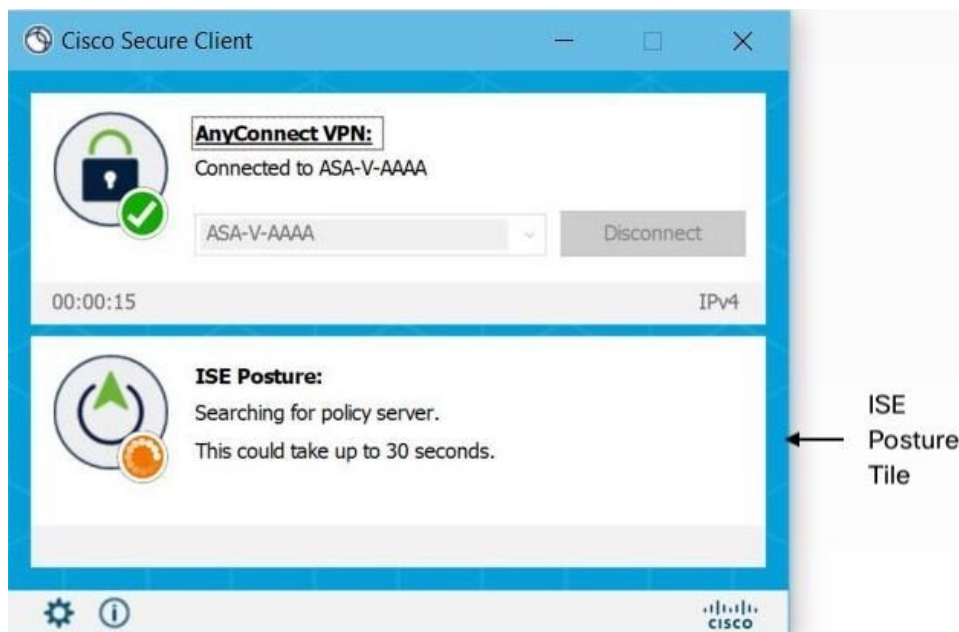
Cisco Secure Client

AnyConnect VPN:
Connected to ASA-V-AAAA

ASA-V-AAAA

Disconnect

00:00:15

IPv4

ISE Posture:
Searching for policy server.
This could take up to 30 seconds.

ISE Posture Tile

cisco